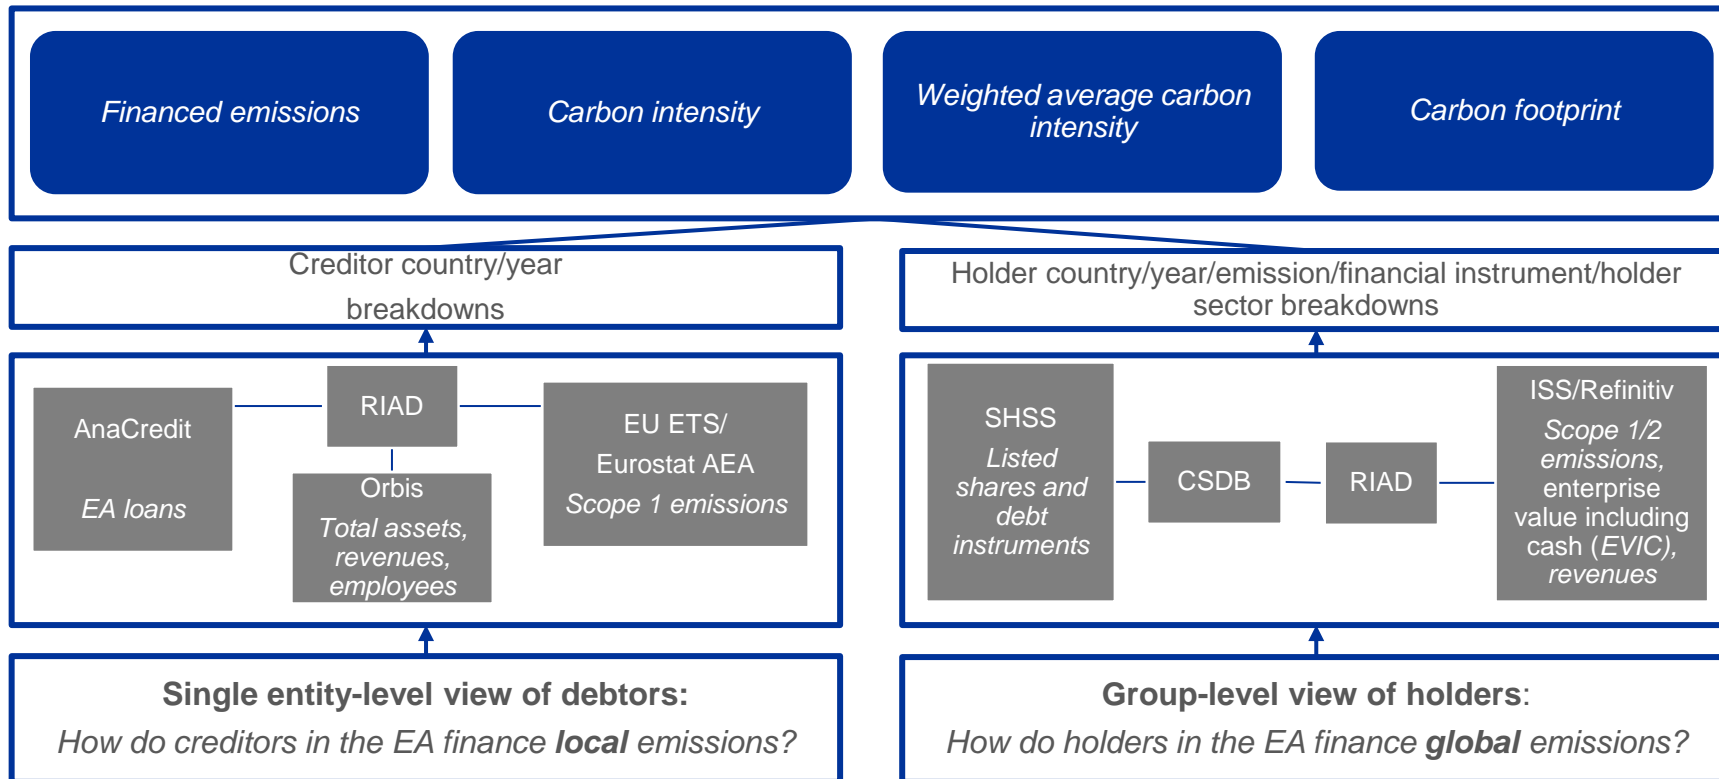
Financed emissions

Carbon intensity

Weighted average carbon intensity

Carbon footprint

Creditor country/year breakdowns

Holder country/year/emission/financial instrument/holder sector breakdowns

AnaCredit

EA loans

RIAD

Orbis

Total assets, revenues, employees

EU ETS/ Eurostat AEA

Scope 1 emissions

SHSS

Listed shares and debt instruments

CSDB

RIAD

ISS/Refinitiv

Scope 1/2 emissions, enterprise value including cash (EVIC), revenues

Single entity-level view of debtors:

How do creditors in the EA finance local emissions?

Group-level view of holders:

How do holders in the EA finance global emissions?